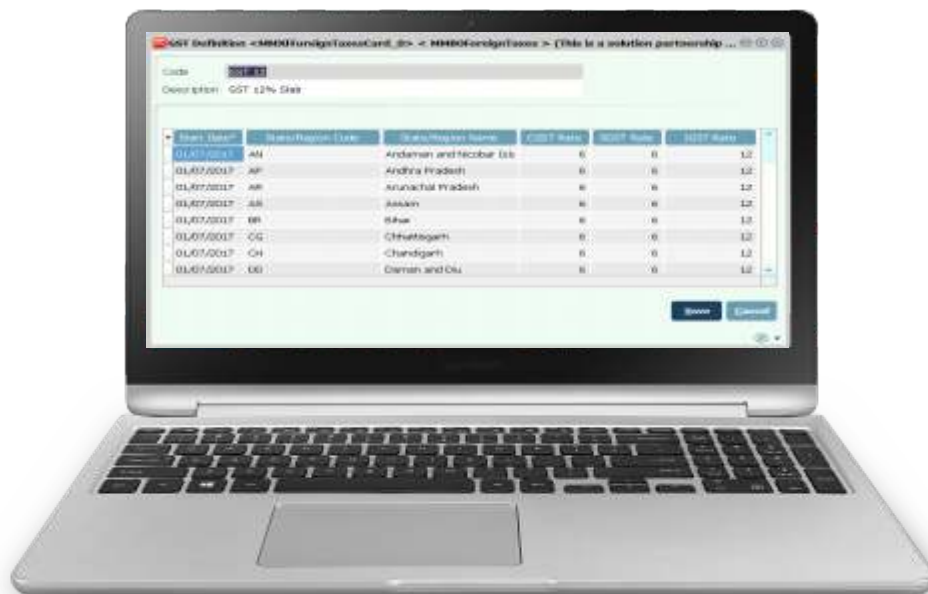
GST Definition <MMXForeignTaxesCard_ID> < MMXForeignTaxes > (This is a solution partnership ...

Code GST 12
Description GST 12% Slab

| Start Date* | State/Region Code | State/Region Name | CGST Rate | SGST Rate | IGST Rate |
|---|---|---|---|---|---|
| 01/07/2017 | AN | Andaman and Nicobar Isl. | 6 | 6 | 12 |
| 01/07/2017 | AP | Andhra Pradesh | 6 | 6 | 12 |
| 01/07/2017 | AR | Arunachal Pradesh | 6 | 6 | 12 |
| 01/07/2017 | AS | Assam | 6 | 6 | 12 |
| 01/07/2017 | BR | Bihar | 6 | 6 | 12 |
| 01/07/2017 | CG | Chhattisgarh | 6 | 6 | 12 |
| 01/07/2017 | CH | Chandigarh | 6 | 6 | 12 |
| 01/07/2017 | DD | Daman and Diu | 6 | 6 | 12 |

Save Cancel